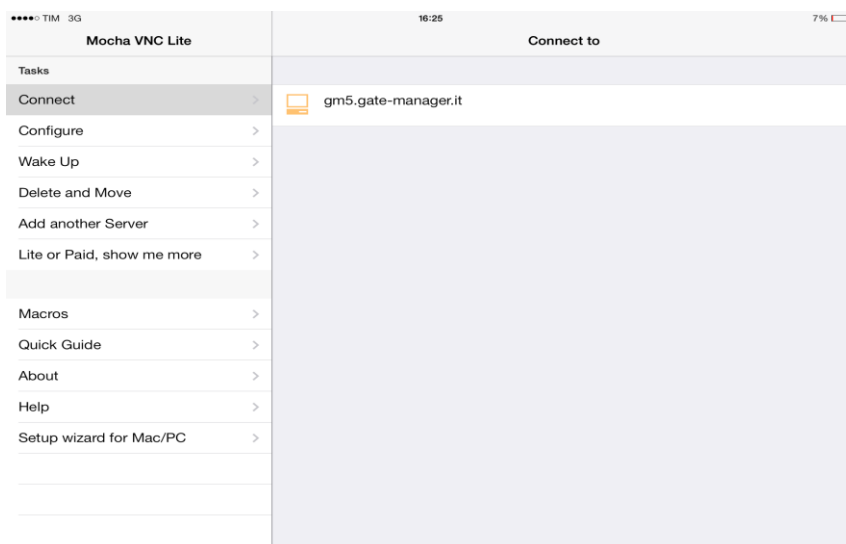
●●●●○ TIM 3G
16:25
7%

Mocha VNC Lite
Connect to

Tasks
Connect
Configure
Wake Up
Delete and Move
Add another Server
Lite or Paid, show me more

Macros
Quick Guide
About
Help
Setup wizard for Mac/PC

gm5.gate-manager.it